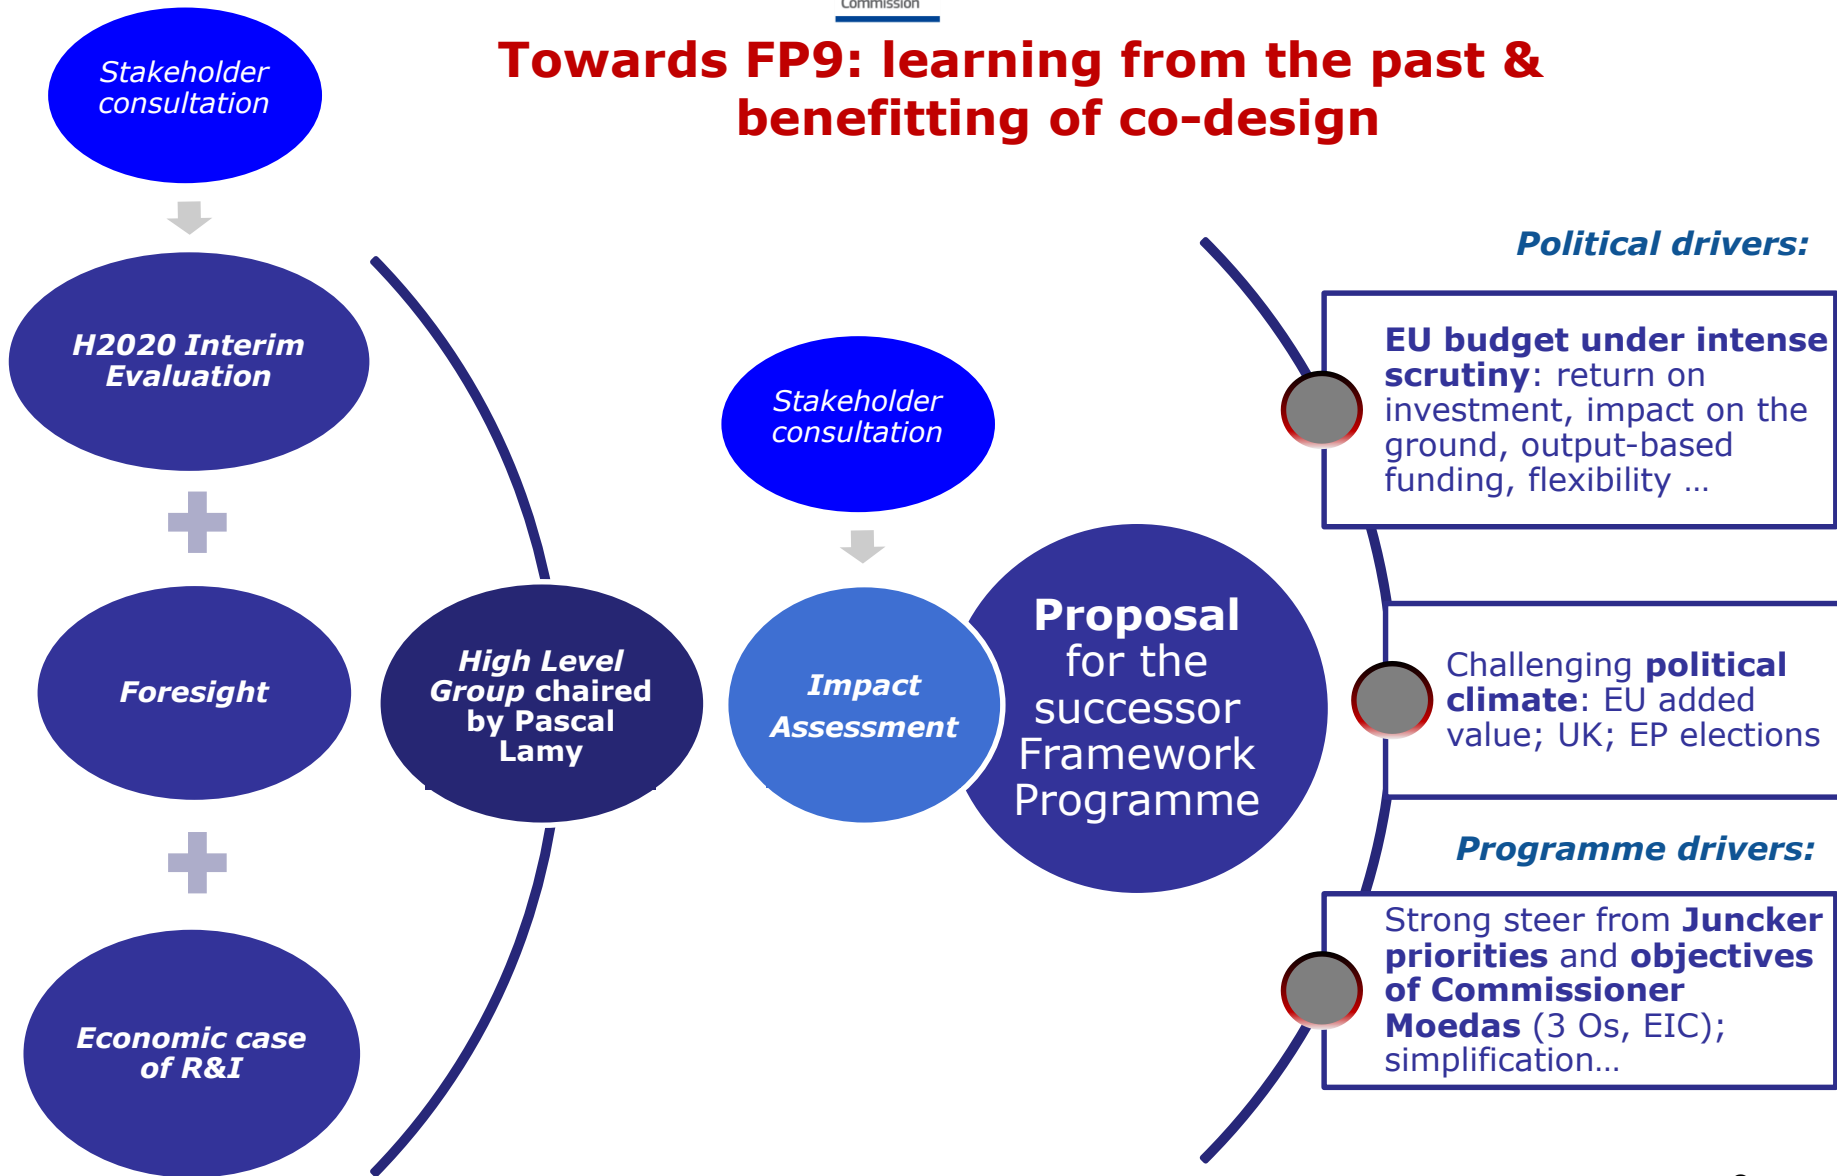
Commission

Towards FP9: learning from the past & benefitting of co-design

Stakeholder consultation

H2020 Interim Evaluation

Foresight

Economic case of R&I

High Level Group chaired by Pascal Lamy

Stakeholder consultation

Impact Assessment

Proposal for the successor Framework Programme

Political drivers:

EU budget under intense scrutiny: return on investment, impact on the ground, output-based funding, flexibility …

Challenging political climate: EU added value; UK; EP elections

Programme drivers:

Strong steer from Juncker priorities and objectives of Commissioner Moedas (3 Os, EIC); simplification…